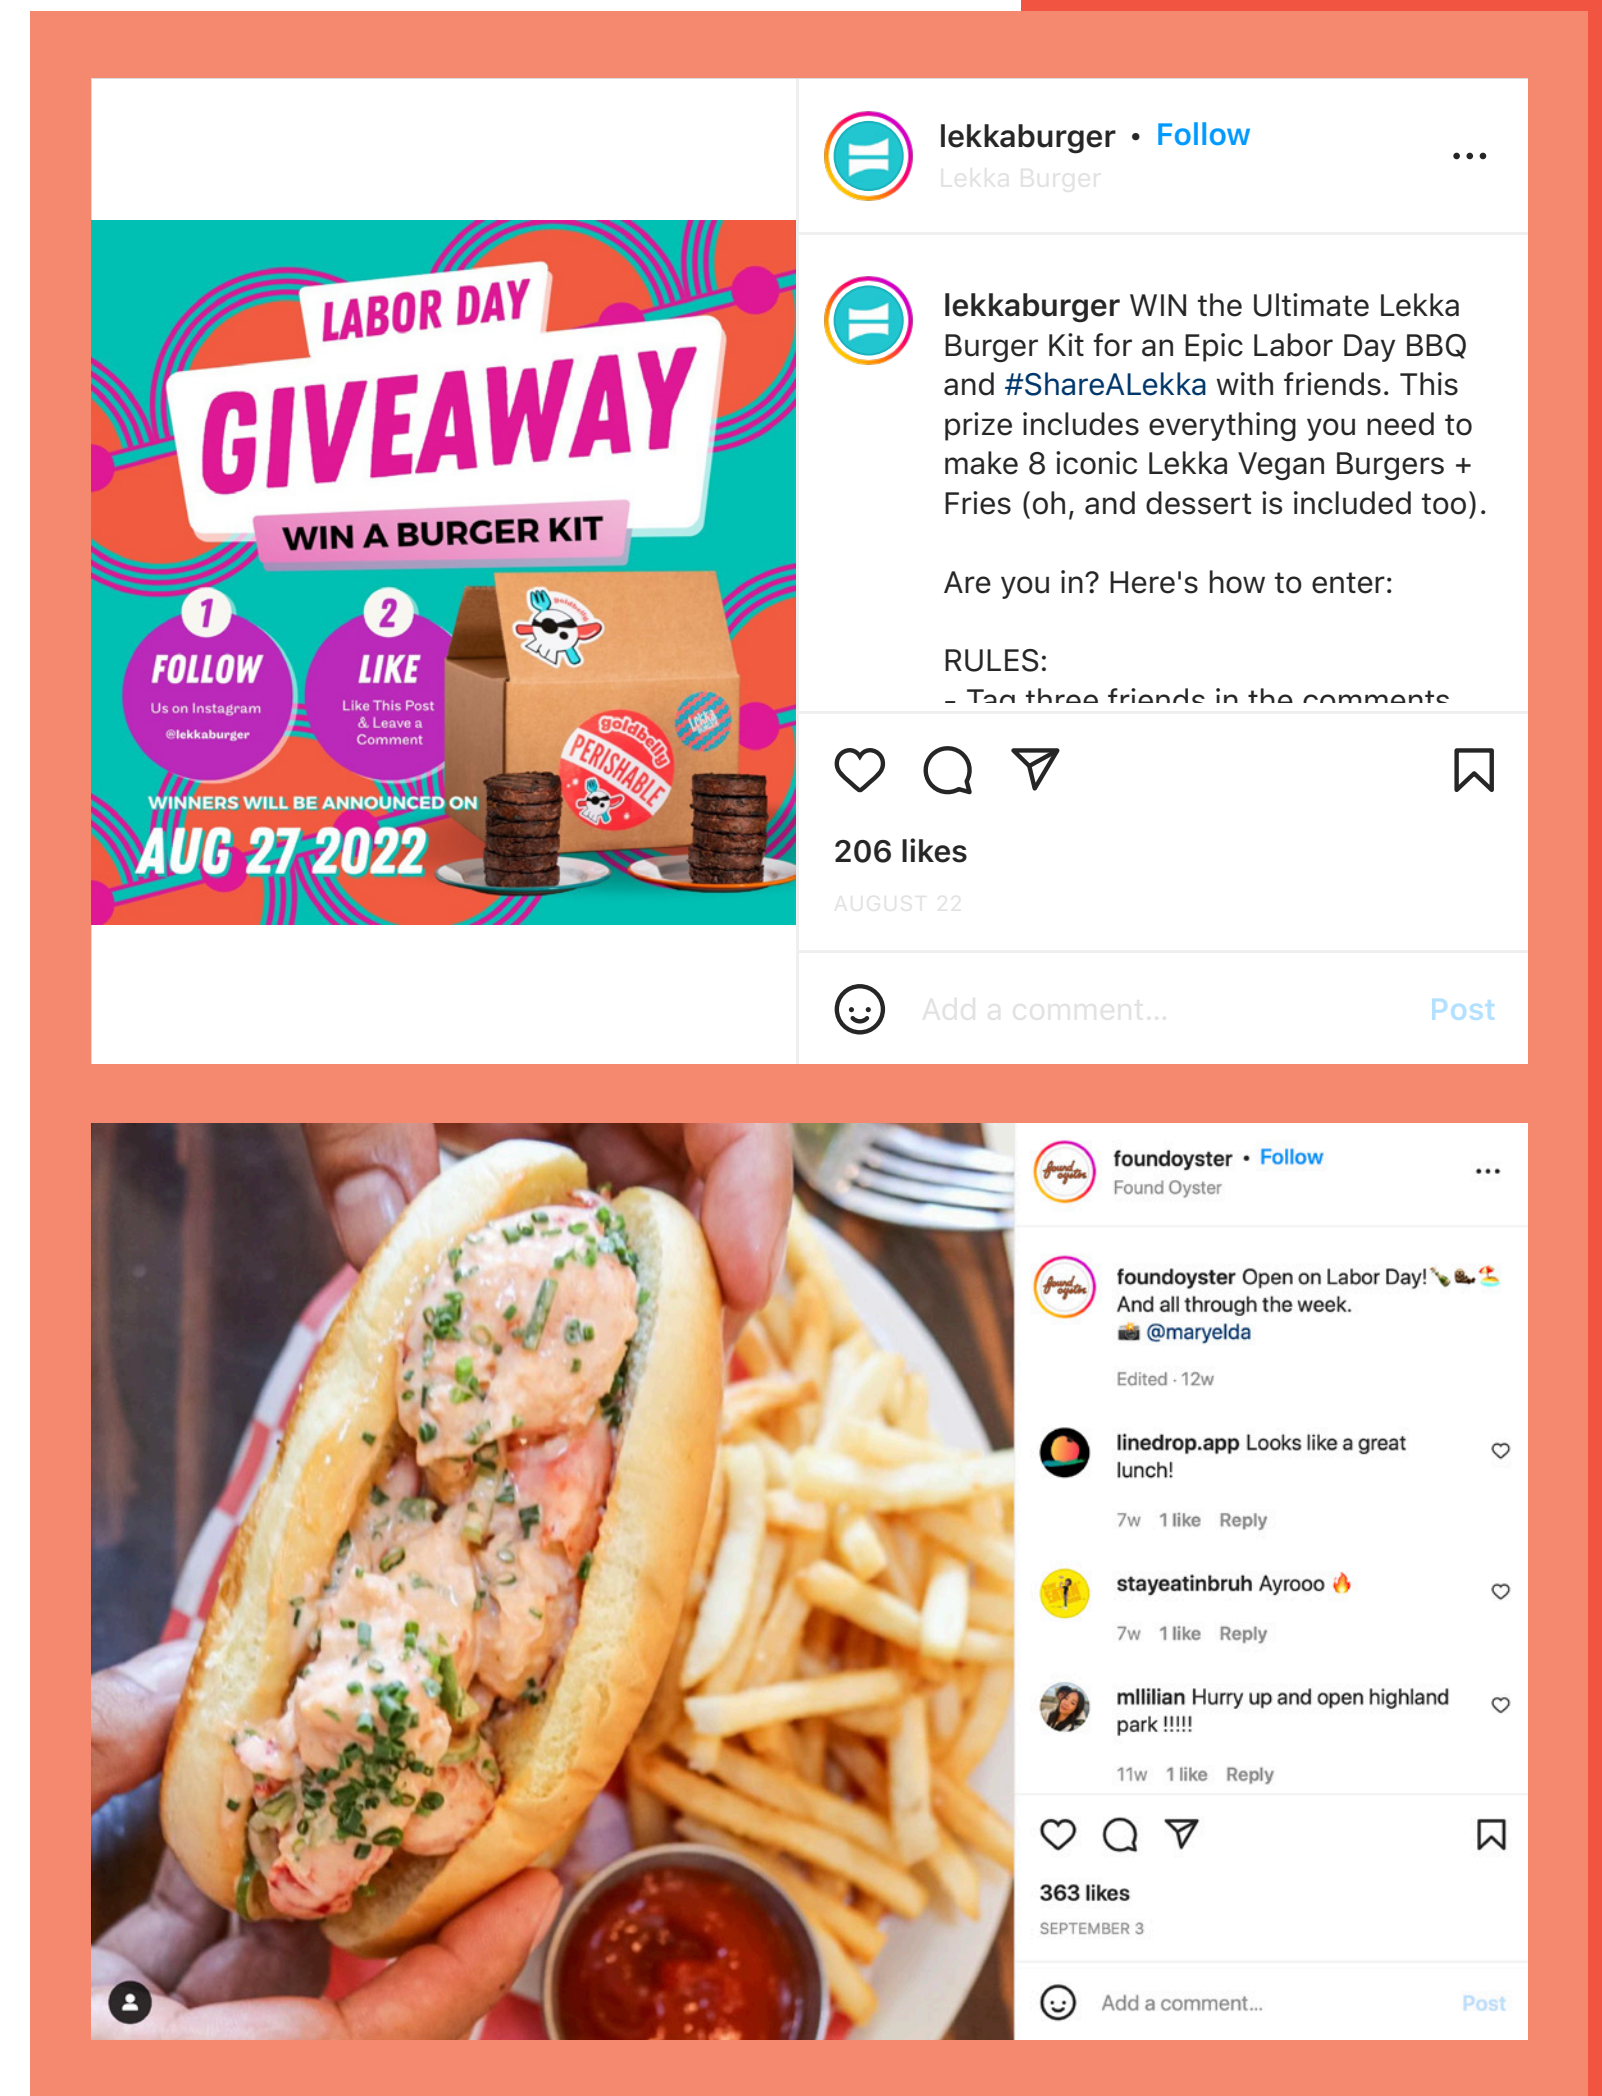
LABOR DAY
GIVEAWAY
WIN A BURGER KIT

1
FOLLOW
Us on Instagram
@lekkaburger

2
LIKE
Like This Post & Leave a Comment

goldbelly
PERISHABLE
LEKKA

WINNERS WILL BE ANNOUNCED ON
AUG 27 2022

lekkaburger • Follow
Lekka Burger

lekkaburger WIN the Ultimate Lekka Burger Kit for an Epic Labor Day BBQ and #ShareALekka with friends. This prize includes everything you need to make 8 iconic Lekka Vegan Burgers + Fries (oh, and dessert is included too).

Are you in? Here's how to enter:

RULES:
- Tag three friends in the comments

206 likes
AUGUST 22

Add a comment... Post

foundoyster • Follow
Found Oyster

foundoyster Open on Labor Day! 
And all through the week.
📸 @maryelda

Edited · 12w

linedrop.app Looks like a great lunch!
7w 1 like Reply

stayeatinbruh Ayrooo 🔥
7w 1 like Reply

mllilian Hurry up and open highland park !!!!!
11w 1 like Reply

363 likes
SEPTEMBER 3

Add a comment... Post